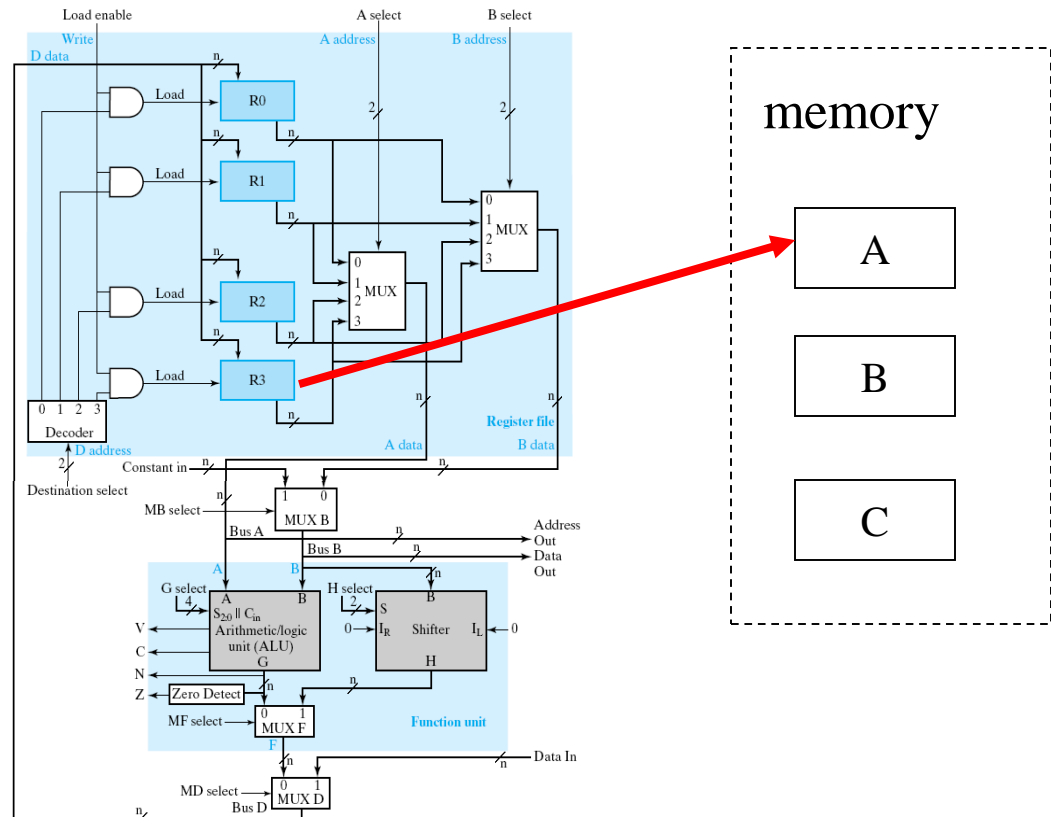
Load enable
Write
D data
A select
A address
B select
B address
n
Load
R0
n
2
2
Load
R1
n
0
1
2
3
MUX
Load
R2
0
1
2
3
MUX
n
Load
R3
n
0 1 2 3
Decoder
D address
2
Destination select
n
A data
Register file
n
B data
Constant in
n
n
n
MB select
1 0
MUX B
Bus A
n
Address Out
Bus B
n
Data Out
A
B
G select
4
A
B
$S_{2:0} \parallel C_{in}$
Arithmetic/logic unit (ALU)
G
H select
2
S
B
0
$I_R$
Shifter
$I_L$
0
V
C
N
Z
Zero Detect
n
n
H
MF select
0 1
MUX F
Function unit
F
n
n
Data In
MD select
0 1
MUX D
Bus D
n
memory
A
B
C